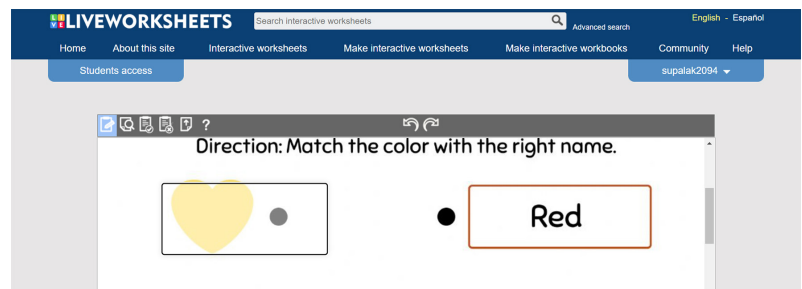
LIVEWORKSHEETS
Search interactive worksheets
Advanced search
English - Español
Home
About this site
Interactive worksheets
Make interactive worksheets
Make interactive workbooks
Community
Help
Students access
supalak2094
?
Direction: Match the color with the right name.
Red